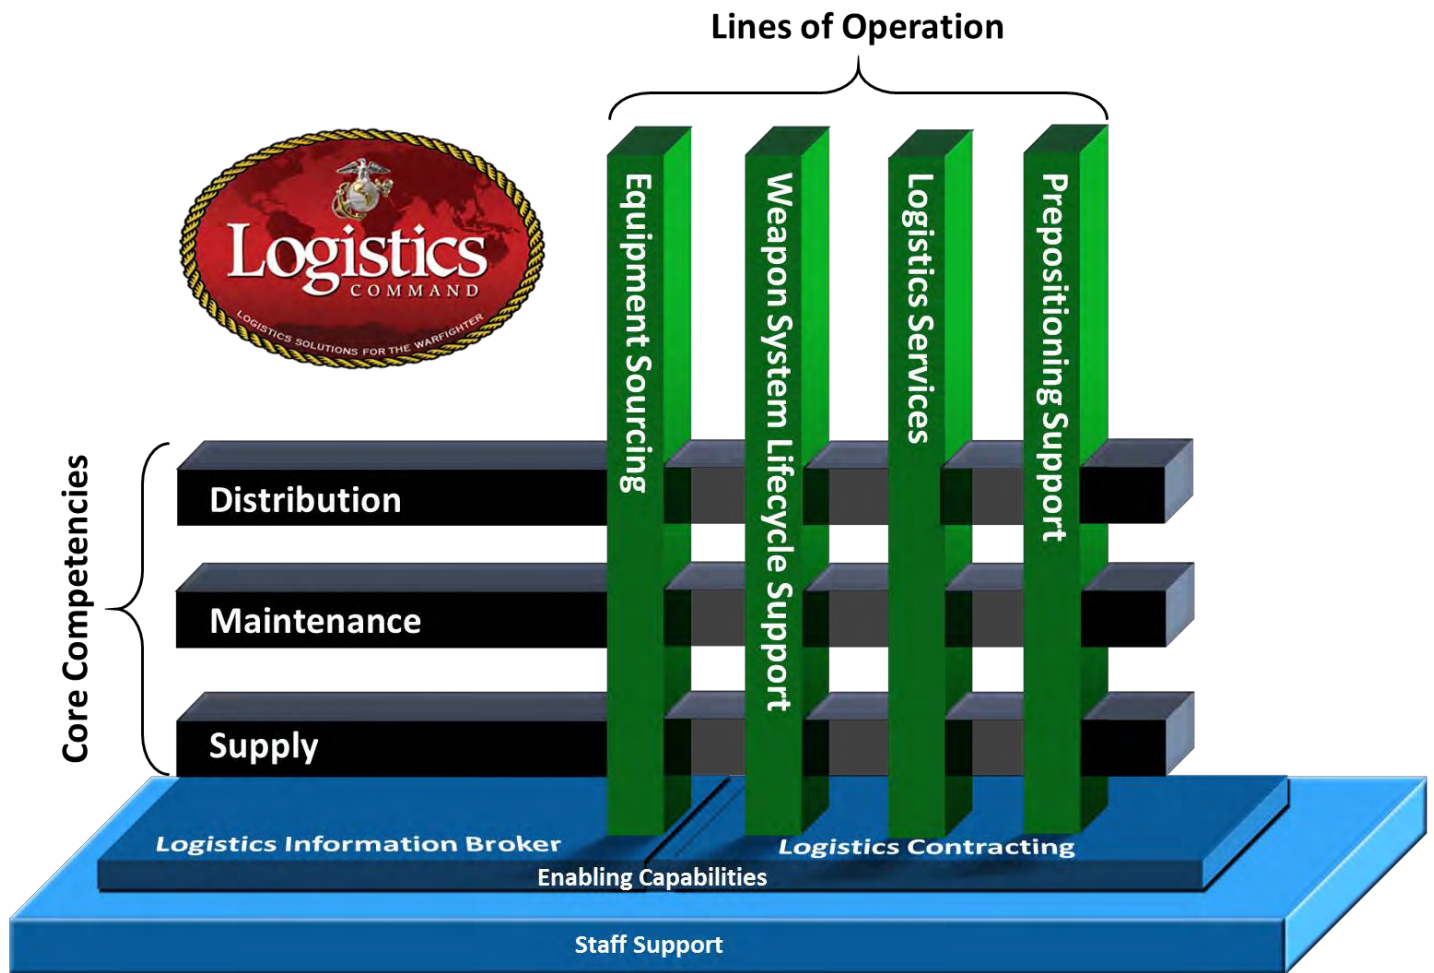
Lines of Operation

Logistics
COMMAND
LOGISTICS SOLUTIONS FOR THE WARFIGHTER

Equipment Sourcing

Weapon System Lifecycle Support

Logistics Services

Prepositioning Support

Core Competencies

Distribution

Maintenance

Supply

Logistics Information Broker

Logistics Contracting

Enabling Capabilities

Staff Support